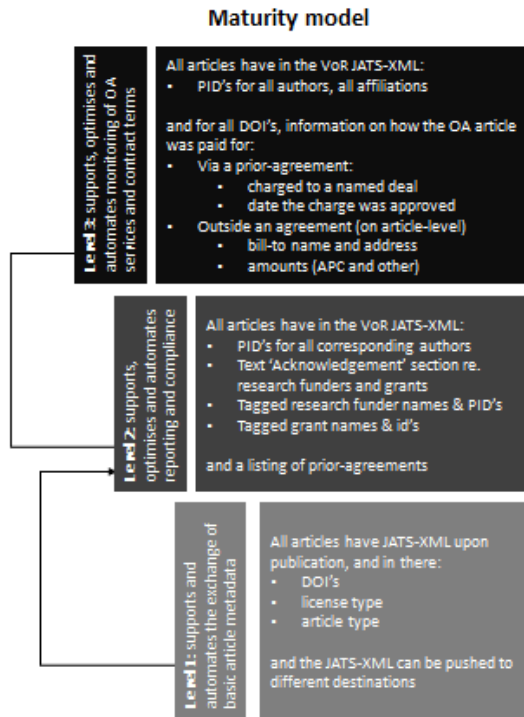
Maturity model

Level 3: supports, optimises and automates monitoring of OA services and contract terms

All articles have in the VoR JATS-XML:
• PID's for all authors, all affiliations

and for all DOI's, information on how the OA article was paid for:
• Via a prior-agreement:
  • charged to a named deal
  • date the charge was approved
• Outside an agreement (on article-level)
  • bill-to name and address
  • amounts (APC and other)

Level 2: supports, optimises and automates reporting and compliance

All articles have in the VoR JATS-XML:
• PID's for all corresponding authors
• Text 'Acknowledgement' section re. research funders and grants
• Tagged research funder names & PID's
• Tagged grant names & id's

and a listing of prior-agreements

Level 1: supports and automates the exchange of basic article metadata

All articles have JATS-XML upon publication, and in there:
• DOI's
• license type
• article type

and the JATS-XML can be pushed to different destinations